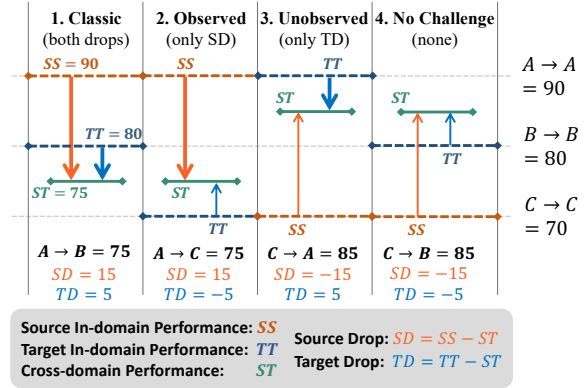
1. Classic (both drops)

$SS = 90$

$TT = 80$

$ST = 75$

$A \to B = 75$
$SD = 15$
$TD = 5$

2. Observed (only SD)

$SS$

$ST$

$TT$

$A \to C = 75$
$SD = 15$
$TD = -5$

3. Unobserved (only TD)

$TT$

$ST$

$SS$

$C \to A = 85$
$SD = -15$
$TD = 5$

4. No Challenge (none)

$ST$

$TT$

$SS$

$C \to B = 85$
$SD = -15$
$TD = -5$

$A \to A = 90$

$B \to B = 80$

$C \to C = 70$

Source In-domain Performance: $SS$
Target In-domain Performance: $TT$
Cross-domain Performance: $ST$
Source Drop: $SD = SS - ST$
Target Drop: $TD = TT - ST$